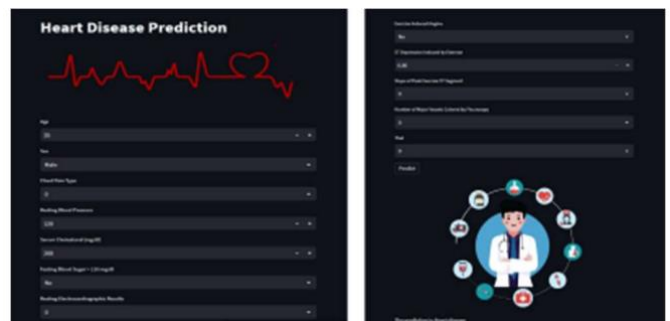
Heart Disease Prediction

Age

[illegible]

Sex

Male

Chest Pain Type

0

Resting Blood Pressure

120

Serum Cholestoral (mg/dl)

200

Fasting Blood Sugar > 120 mg/dl

No

Resting Electrocardiographic Results

0

Exercise Induced Angina

No

ST Depression Induced by Exercise

0.00

Slope of Peak Exercise ST Segment

0

Number of Major Vessels Colored by Fluoroscopy

0

Thal

0

Predict

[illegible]